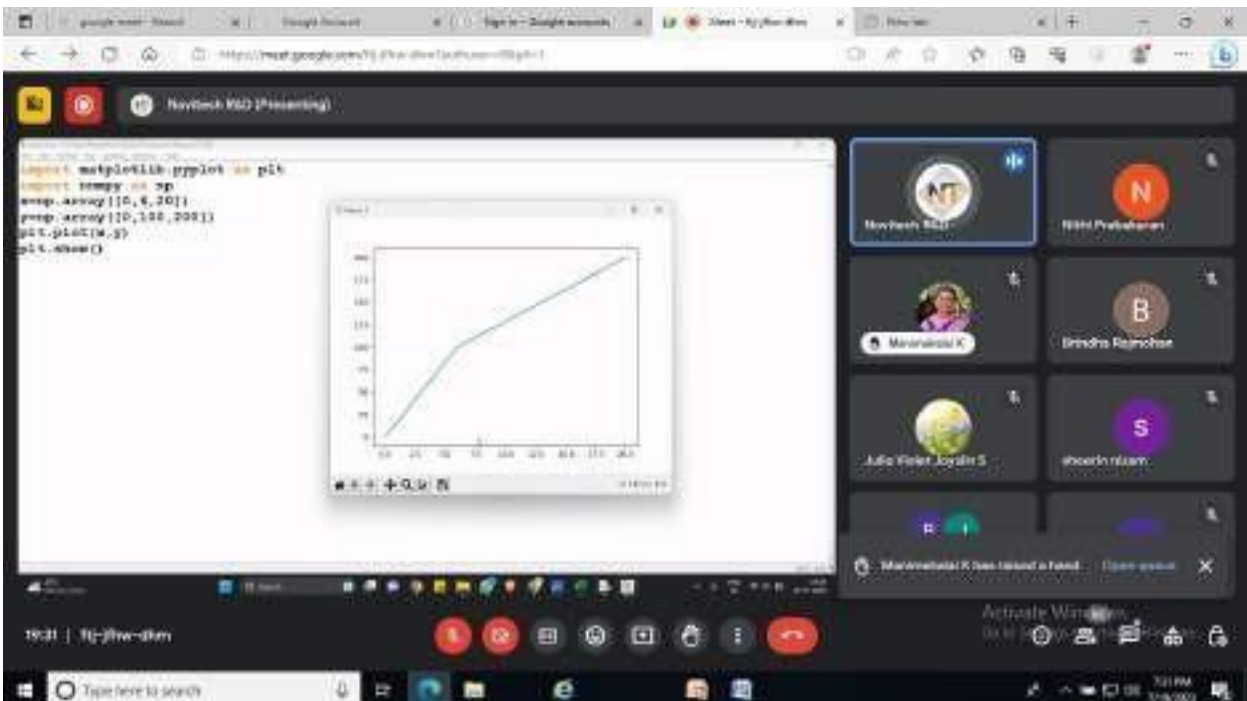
Novitech R&D (Presenting)

import matplotlib.pyplot as plt
import numpy as np
x=np.array([0,6,20])
y=np.array([0,100,200])
plt.plot(x,y)
plt.show()

Novitech R&D
Nithi Prabakaran
N
Manimekalai K
B
Brindha Rajmohan
Julia Violet Joyslin S
S
sheerin nizam

Manimekalai K has raised a hand
Open queue

Activate Windows

19:31 | fnj-jfhw-dhm

Type here to search